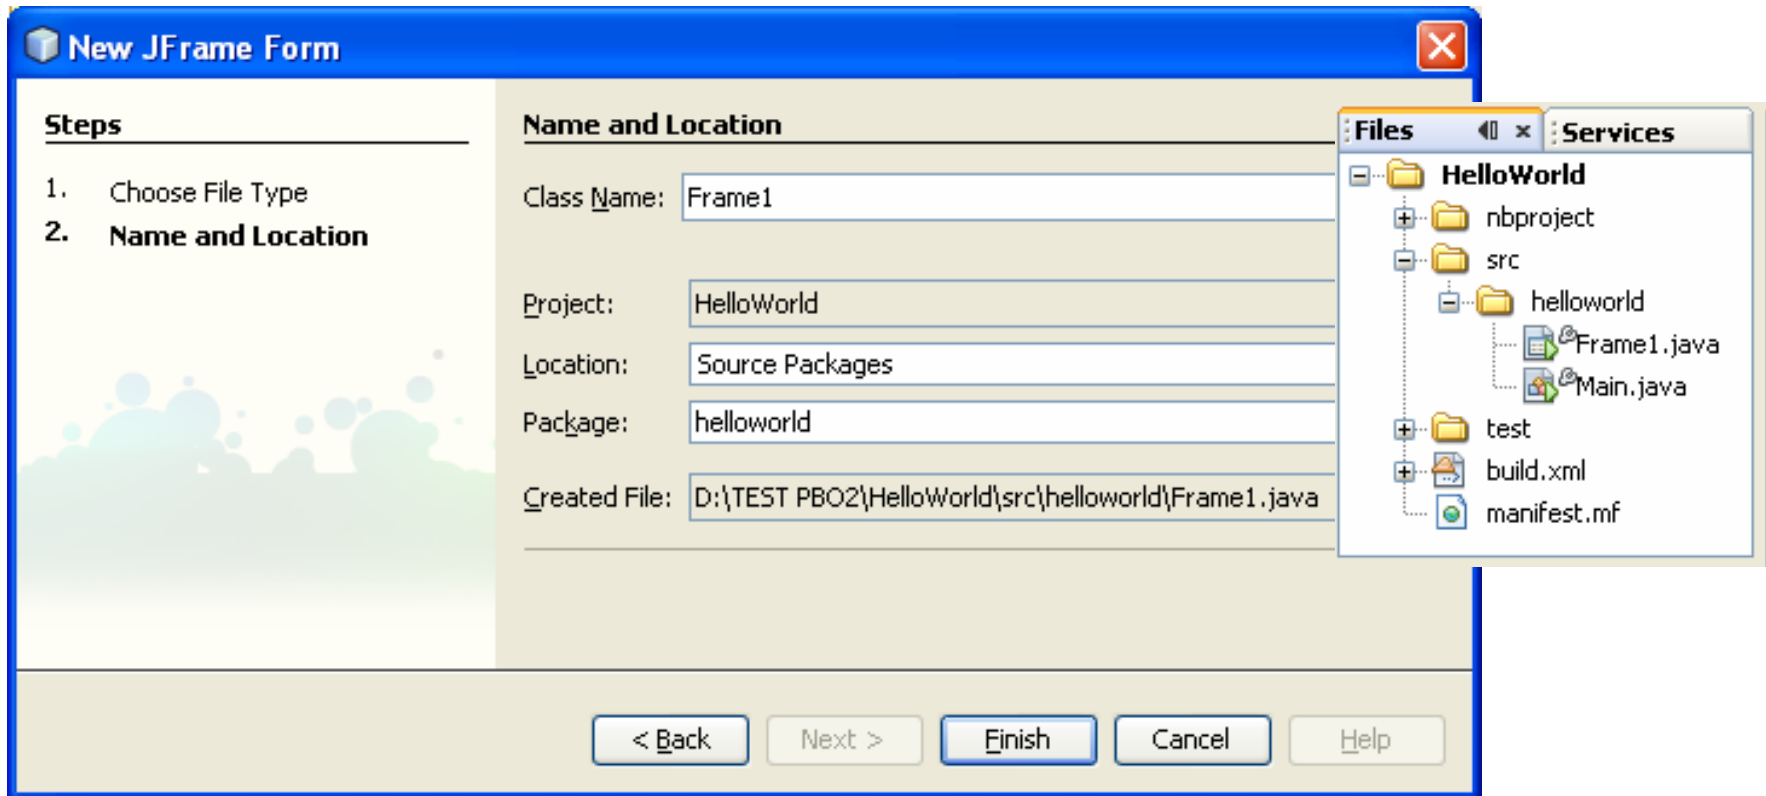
New JFrame Form

Steps

1. Choose File Type
2. Name and Location

Name and Location

Class Name: Frame1

Project: HelloWorld

Location: Source Packages

Package: helloworld

Created File: D:\TEST PBO2\HelloWorld\src\helloworld\Frame1.java

Files Services

HelloWorld
nbproject
src
helloworld
Frame1.java
Main.java
test
build.xml
manifest.mf

< Back Next > Finish Cancel Help